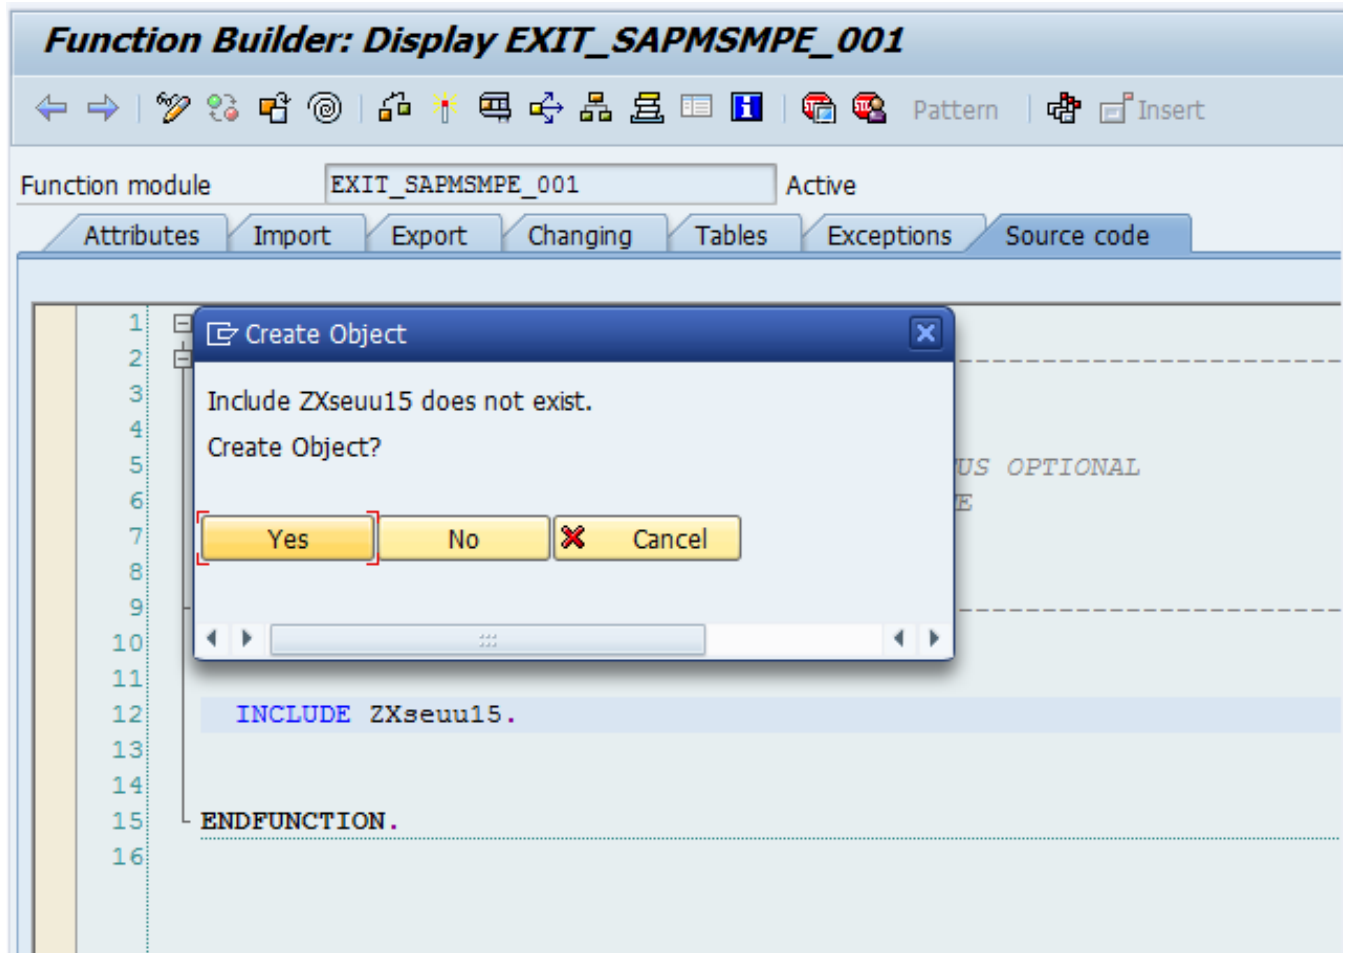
Function Builder: Display EXIT_SAPMSMPE_001

Pattern Insert

Function module EXIT_SAPMSMPE_001 Active

Attributes Import Export Changing Tables Exceptions Source code

1
2
3
4
5
6
7
8
9
10
11
12
13
14
15
16

Create Object

Include ZXseuu15 does not exist.

Create Object?

Yes No Cancel

US OPTIONAL
E

INCLUDE ZXseuu15.

ENDFUNCTION.